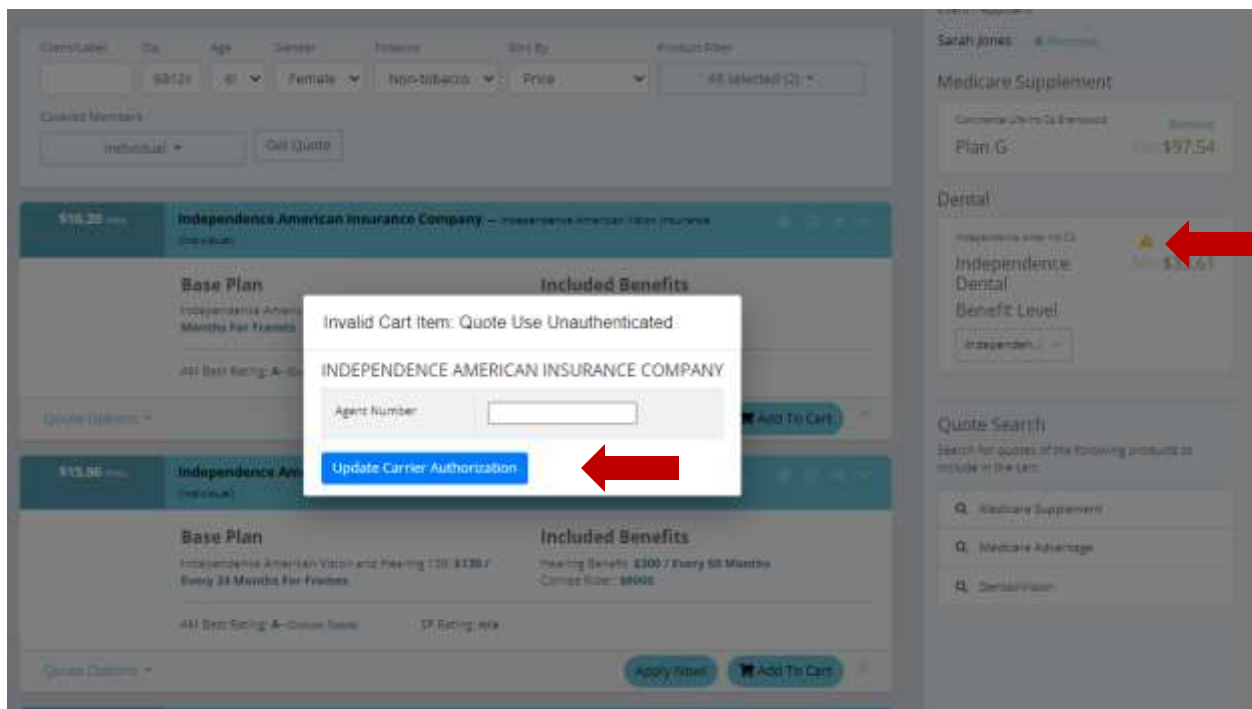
Client/Label Zip Age Gender Tobacco Sort By Product Filter

68124 61 Female Non-tobacco Price All selected (2)

Covered Members

Individual Get Quote

$16.22 /mo Independence American Insurance Company — Independence American Vision Insurance (Individual)

Base Plan

Included Benefits

Independence American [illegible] Months For Frames

AM Best Rating: A- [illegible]

Quote Options Add To Cart

$15.96 /mo Independence Am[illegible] (Individual)

Base Plan

Included Benefits

Independence American Vision and Hearing 130: $130 / Every 24 Months For Frames

Hearing Benefit: $500 / Every 60 Months Contact Rider: $0000

AM Best Rating: A- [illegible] SP Rating: n/a

Quote Options Apply Now! Add To Cart

Sarah Jones

Medicare Supplement

Continental Life Ins Co Brentwood

Plan G $97.54

Dental

Independence Amer Ins Co

Independence Dental $3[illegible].61

Benefit Level

Independen...

Quote Search

Search for quotes of the following products to include in the cart:

Medicare Supplement

Medicare Advantage

Dental/Vision

Invalid Cart Item: Quote Use Unauthenticated

INDEPENDENCE AMERICAN INSURANCE COMPANY

Agent Number

Update Carrier Authorization